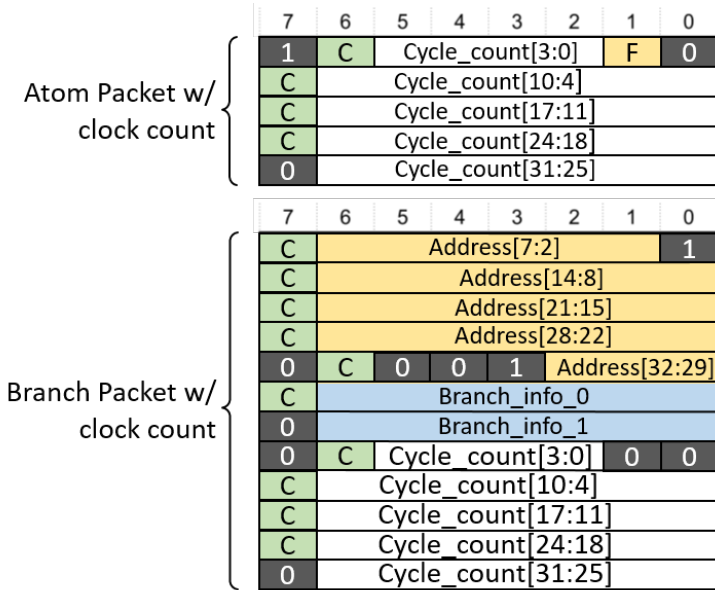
Atom Packet w/ clock count

| 7 | 6 | 5 | 4 | 3 | 2 | 1 | 0 |
|---|---|---|---|---|---|---|---|
| 1 | C | Cycle_count[3:0] | | | | F | 0 |
| C | Cycle_count[10:4] | | | | | | |
| C | Cycle_count[17:11] | | | | | | |
| C | Cycle_count[24:18] | | | | | | |
| 0 | Cycle_count[31:25] | | | | | | |

Branch Packet w/ clock count

| 7 | 6 | 5 | 4 | 3 | 2 | 1 | 0 |
|---|---|---|---|---|---|---|---|
| C | Address[7:2] | | | | | | 1 |
| C | Address[14:8] | | | | | | |
| C | Address[21:15] | | | | | | |
| C | Address[28:22] | | | | | | |
| 0 | C | 0 | 0 | 1 | Address[32:29] | | |
| C | Branch_info_0 | | | | | | |
| 0 | Branch_info_1 | | | | | | |
| 0 | C | Cycle_count[3:0] | | | | 0 | 0 |
| C | Cycle_count[10:4] | | | | | | |
| C | Cycle_count[17:11] | | | | | | |
| C | Cycle_count[24:18] | | | | | | |
| 0 | Cycle_count[31:25] | | | | | | |